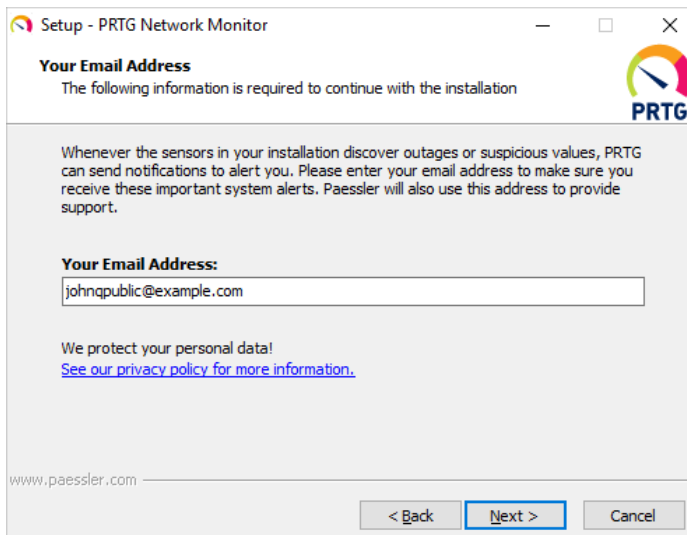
Setup - PRTG Network Monitor

Your Email Address
The following information is required to continue with the installation

PRTG

Whenever the sensors in your installation discover outages or suspicious values, PRTG can send notifications to alert you. Please enter your email address to make sure you receive these important system alerts. Paessler will also use this address to provide support.

Your Email Address:
johnqpublic@example.com

We protect your personal data!
See our privacy policy for more information.

www.paessler.com

< Back
Next >
Cancel